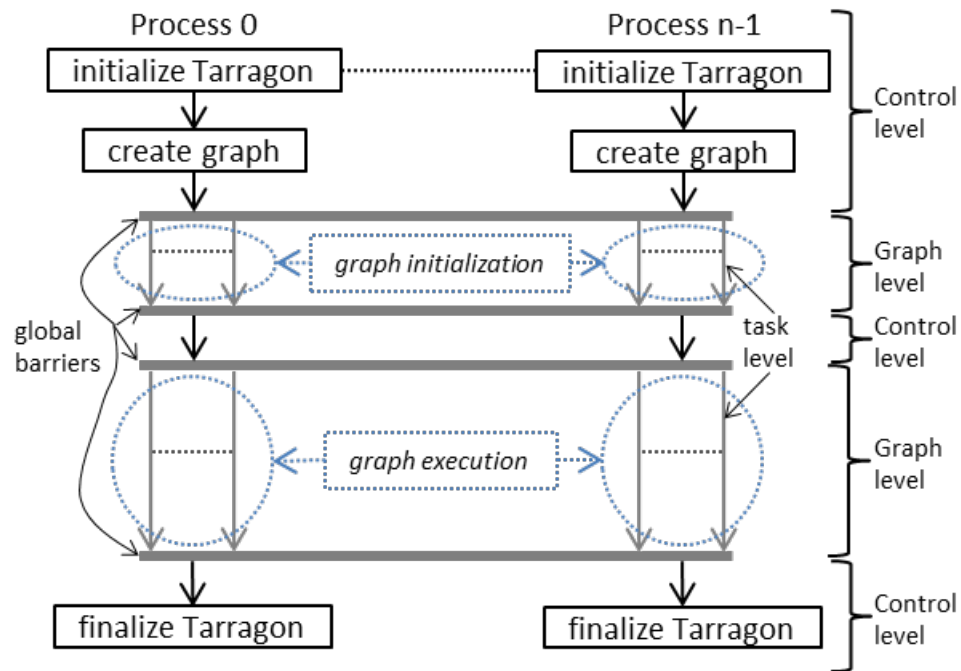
Process 0

Process n-1

initialize Tarragon

initialize Tarragon

Control level

create graph

create graph

Graph level

graph initialization

global barriers

task level

Control level

Graph level

graph execution

finalize Tarragon

finalize Tarragon

Control level